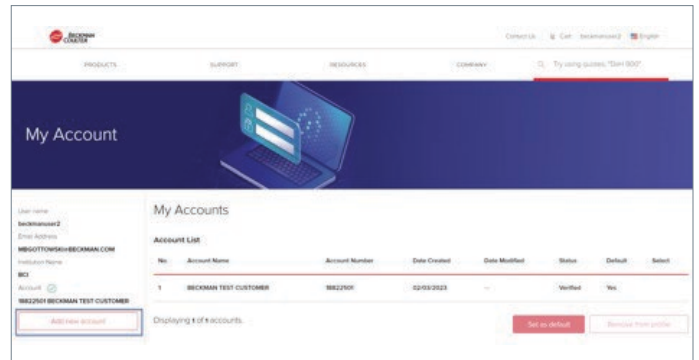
BECKMAN COULTER

Contact Us Cart beckmanuser2 English

PRODUCTS SUPPORT RESOURCES COMPANY Try using quotes "DxH 900"

My Account

User name
beckmanuser2
Email Address
MBGOTTOWSKI@BECKMAN.COM
Institution Name
BCI
Account
18822501 BECKMAN TEST CUSTOMER

Add new account

My Accounts

Account List

| No. | Account Name | Account Number | Date Created | Date Modified | Status | Default | Select |
|---|---|---|---|---|---|---|---|
| 1 | BECKMAN TEST CUSTOMER | 18822501 | 02/03/2023 | -- | Verified | Yes | |

Displaying 1 of 1 accounts.

Set as default Remove from profile